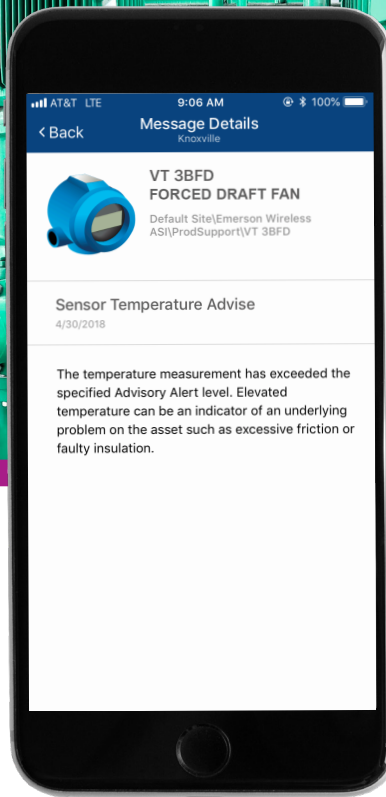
AT&T LTE 9:06 AM 100%

< Back Message Details
Knoxville

VT 3BFD
FORCED DRAFT FAN

Default Site\Emerson Wireless ASI\ProdSupport\VT 3BFD

Sensor Temperature Advise
4/30/2018

The temperature measurement has exceeded the specified Advisory Alert level. Elevated temperature can be an indicator of an underlying problem on the asset such as excessive friction or faulty insulation.